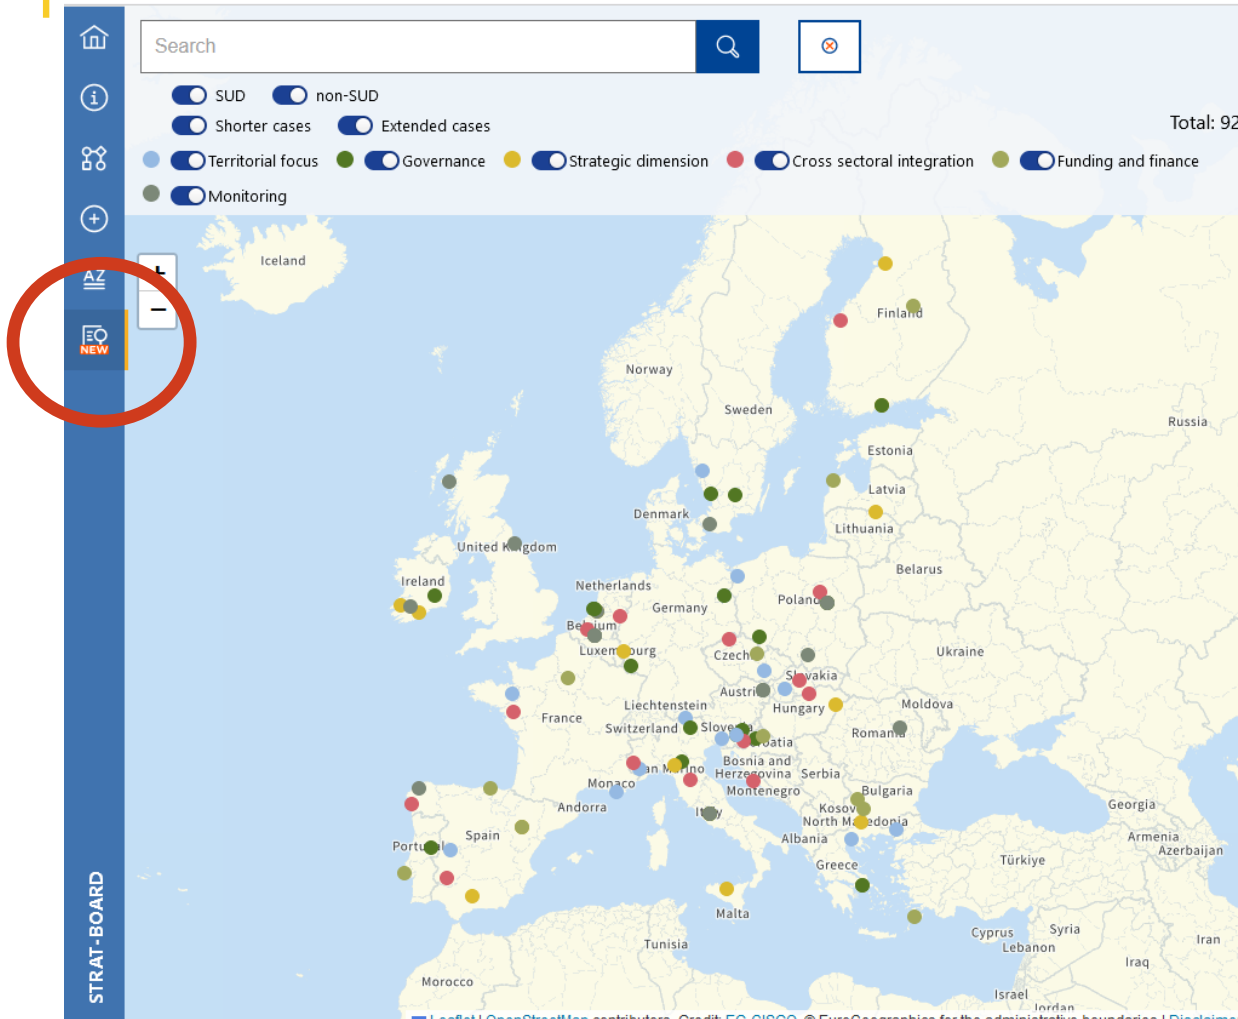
AZ

NEW

STRAT-BOARD

Search

SUD non-SUD

Shorter cases Extended cases

Total: 92

Territorial focus Governance Strategic dimension Cross sectoral integration Funding and finance

Monitoring

+
−

Iceland
Finland
Norway
Sweden
Russia
Estonia
Latvia
Denmark
Lithuania
United Kingdom
Belarus
Ireland
Netherlands
Poland
Germany
Belgium
Luxembourg
Czechia
Ukraine
Slovakia
Austria
Moldova
Liechtenstein
Hungary
France
Switzerland
Slovenia
Romania
Croatia
Bosnia and Herzegovina
San Marino
Serbia
Monaco
Montenegro
Bulgaria
Andorra
Kosovo
Georgia
Italy
North Macedonia
Albania
Armenia
Azerbaijan
Portugal
Spain
Türkiye
Greece
Malta
Cyprus
Syria
Lebanon
Iran
Tunisia
Iraq
Morocco
Israel
Jordan
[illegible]